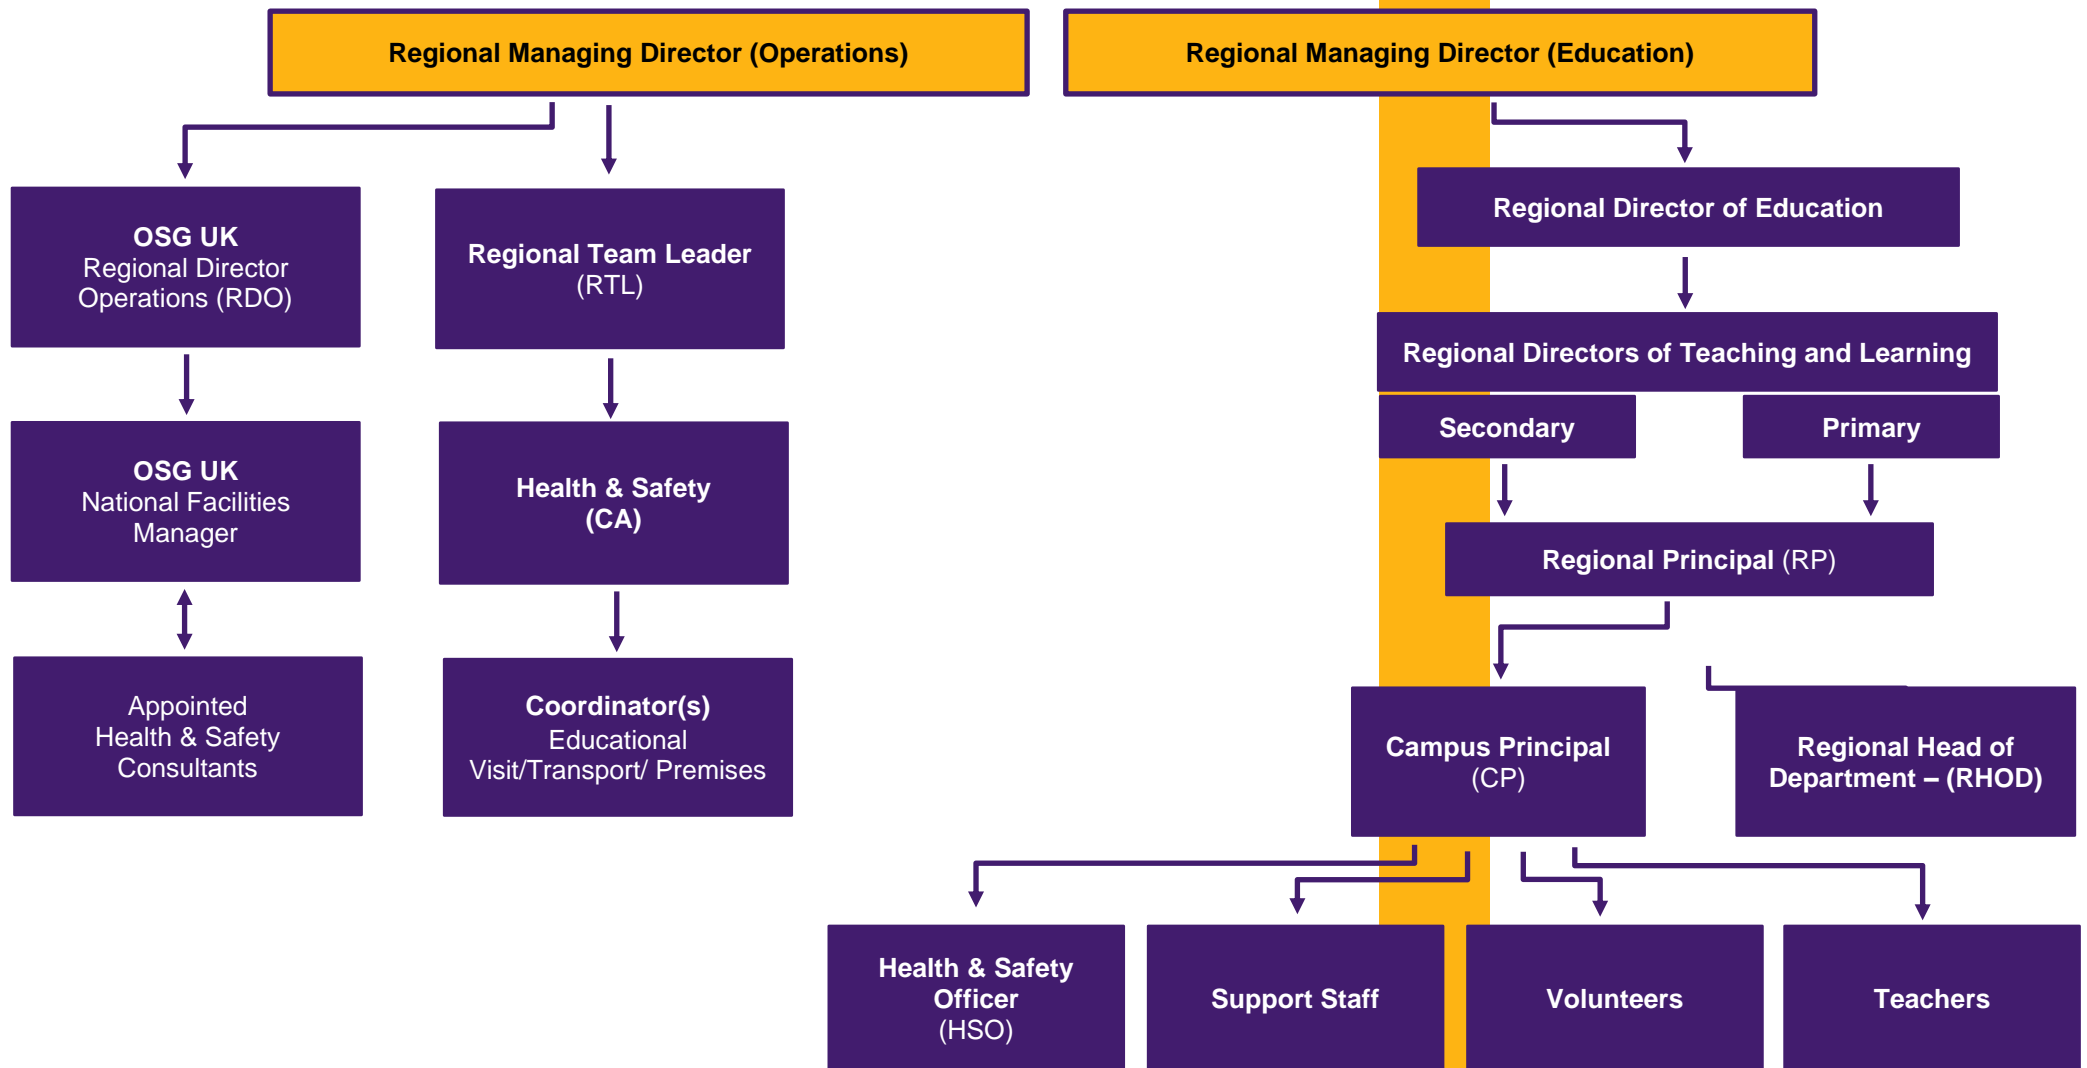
Regional Managing Director (Operations)

Regional Managing Director (Education)

OSG UK
Regional Director Operations (RDO)

Regional Team Leader
(RTL)

Regional Director of Education

Regional Directors of Teaching and Learning

Secondary

Primary

OSG UK
National Facilities Manager

Health & Safety
(CA)

Regional Principal (RP)

Appointed Health & Safety Consultants

Coordinator(s)
Educational Visit/Transport/ Premises

Campus Principal
(CP)

Regional Head of Department – (RHOD)

Health & Safety Officer
(HSO)

Support Staff

Volunteers

Teachers